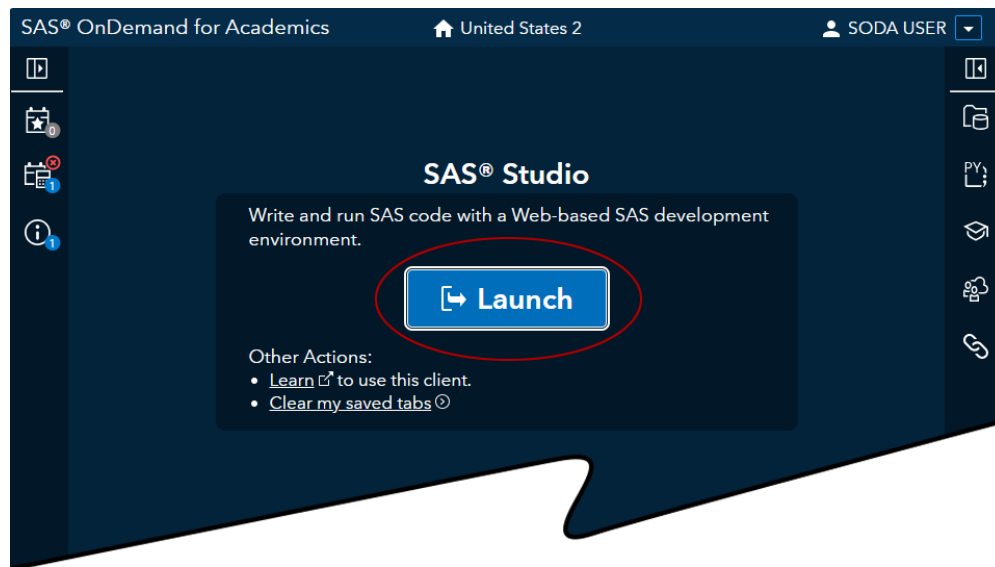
SAS® OnDemand for Academics

United States 2

SODA USER

0

1

1

PY

SAS® Studio

Write and run SAS code with a Web-based SAS development environment.

Launch

Other Actions:
• Learn to use this client.
• Clear my saved tabs